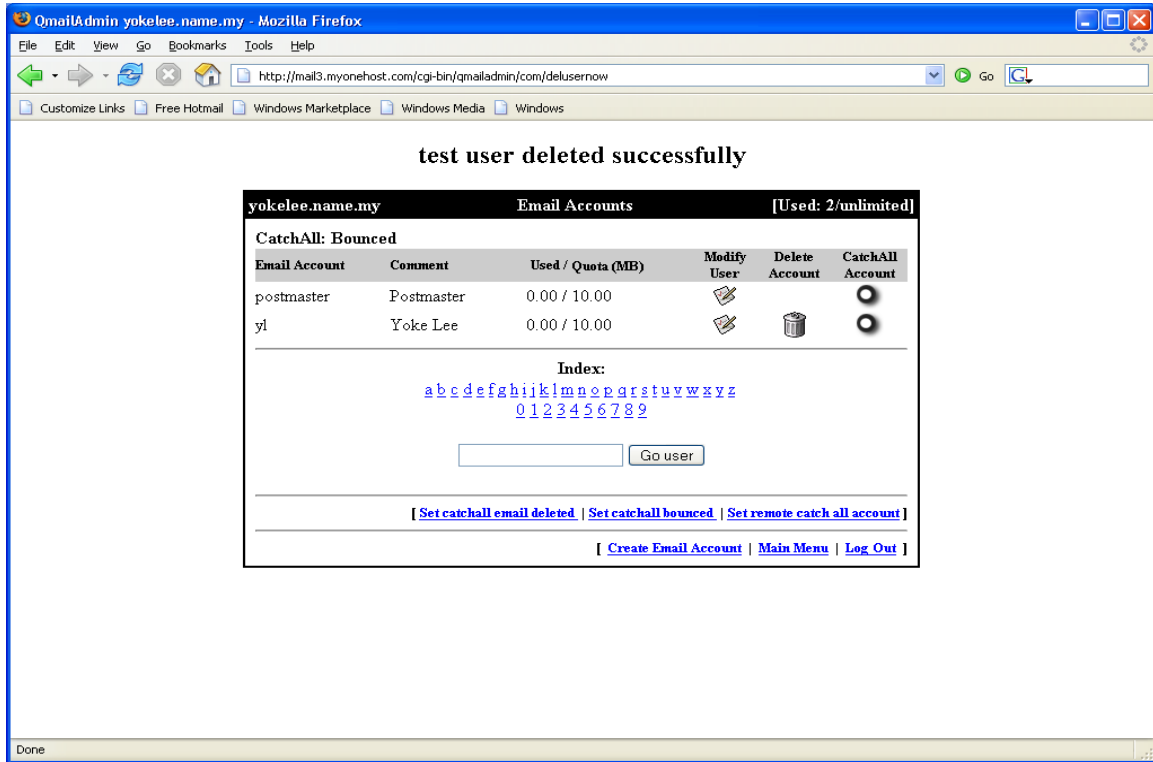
QmailAdmin yokelee.name.my - Mozilla Firefox

File Edit View Go Bookmarks Tools Help

http://mail3.myonehost.com/cgi-bin/qmailadmin/com/delusernow

Go

Customize Links | Free Hotmail | Windows Marketplace | Windows Media | Windows

test user deleted successfully

yokelee.name.my | Email Accounts | [Used: 2/unlimited]

CatchAll: Bounced

| Email Account | Comment | Used / Quota (MB) | Modify User | Delete Account | CatchAll Account |
|---|---|---|---|---|---|
| postmaster | Postmaster | 0.00 / 10.00 | | | |
| yl | Yoke Lee | 0.00 / 10.00 | | | |

Index:
a b c d e f g h i j k l m n o p q r s t u v w x y z
0 1 2 3 4 5 6 7 8 9

Go user

[ Set catchall email deleted | Set catchall bounced | Set remote catch all account ]

[ Create Email Account | Main Menu | Log Out ]

Done